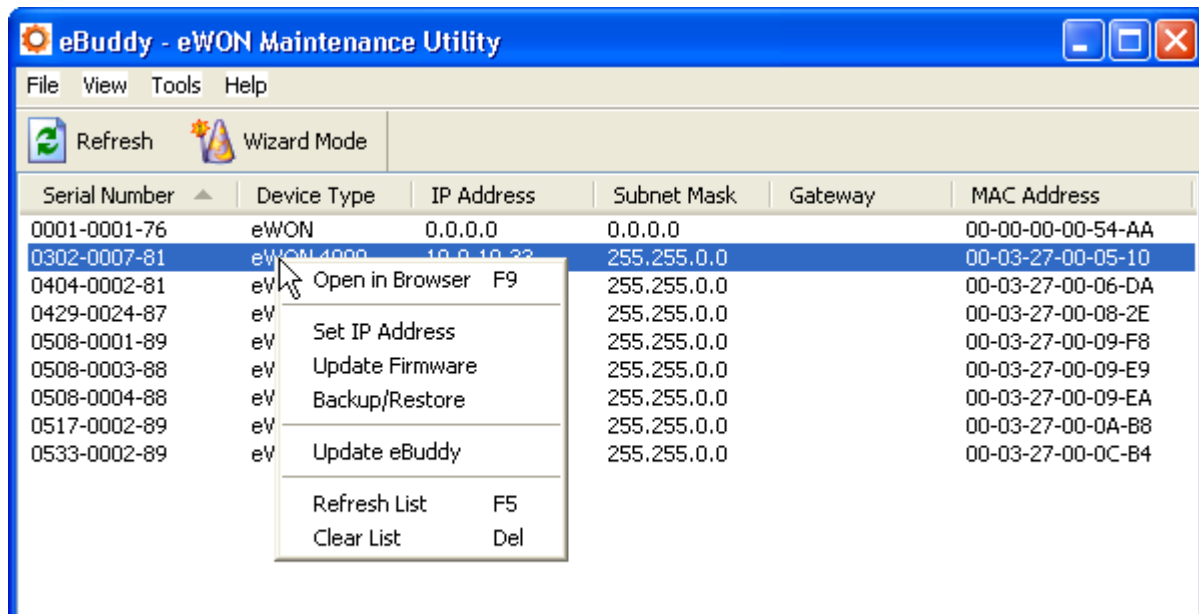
eBuddy - eWON Maintenance Utility

File View Tools Help

Refresh Wizard Mode

| Serial Number | Device Type | IP Address | Subnet Mask | Gateway | MAC Address |
|---|---|---|---|---|---|
| 0001-0001-76 | eWON | 0.0.0.0 | 0.0.0.0 | | 00-00-00-00-54-AA |
| 0302-0007-81 | eWON 4000 | 10.0.10.33 | 255.255.0.0 | | 00-03-27-00-05-10 |
| 0404-0002-81 | eV | | 255.255.0.0 | | 00-03-27-00-06-DA |
| 0429-0024-87 | eV | | 255.255.0.0 | | 00-03-27-00-08-2E |
| 0508-0001-89 | eV | | 255.255.0.0 | | 00-03-27-00-09-F8 |
| 0508-0003-88 | eV | | 255.255.0.0 | | 00-03-27-00-09-E9 |
| 0508-0004-88 | eV | | 255.255.0.0 | | 00-03-27-00-09-EA |
| 0517-0002-89 | eV | | 255.255.0.0 | | 00-03-27-00-0A-B8 |
| 0533-0002-89 | eV | | 255.255.0.0 | | 00-03-27-00-0C-B4 |

Open in Browser F9
Set IP Address
Update Firmware
Backup/Restore
Update eBuddy
Refresh List F5
Clear List Del